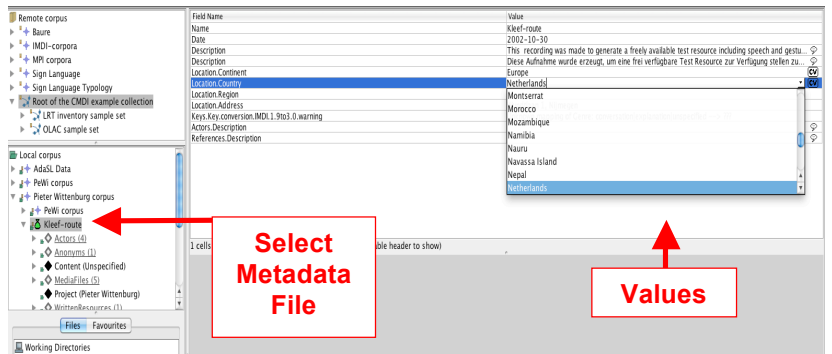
Remote corpus
Baure
IMDI-corpora
MPI corpora
Sign Language
Sign Language Typology
Root of the CMDI example collection
LRT inventory sample set
OLAC sample set

Local corpus
AdaSL Data
PeWi corpus
Pieter Wittenburg corpus
PeWi corpus
Kleef-route
Actors (4)
Anonyms (1)
Content (Unspecified)
MediaFiles (5)
Project (Pieter Wittenburg)
WrittenResources (1)

Files
Favourites
Working Directories

| Field Name | Value |
|---|---|
| Name | Kleef-route |
| Date | 2002-10-30 |
| Description | This recording was made to generate a freely available test resource including speech and gestu... |
| Description | Diese Aufnahme wurde erzeugt, um eine frei verfügbare Test Resource zur Verfügung stellen zu... |
| Location.Continent | Europe |
| Location.Country | Netherlands |
| Location.Region | |
| Location.Address | |
| Keys.Key.conversion.IMDI.1.9to3.0.warning | |
| Actors.Description | |
| References.Description | |

CV
CV

Montserrat
Morocco
Mozambique
Namibia
Nauru
Navassa Island
Nepal
Netherlands

1 cells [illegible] ble header to show)

Select Metadata File

Values